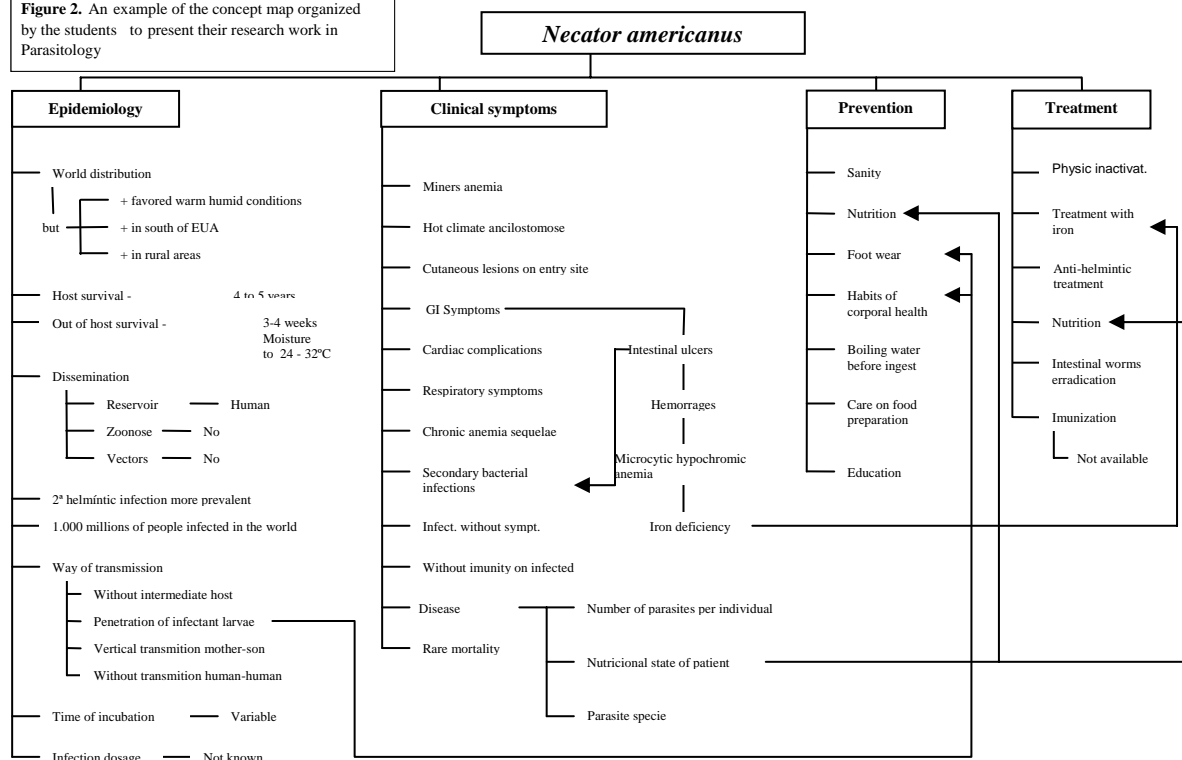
**Figure 2.** An example of the concept map organized by the students to present their research work in Parasitology

*Necator americanus*

**Epidemiology**

World distribution

but

+ favored warm humid conditions

+ in south of EUA

+ in rural areas

Host survival - 4 to 5 years

Out of host survival - 3-4 weeks Moisture to 24 - 32ºC

Dissemination

Reservoir — Human

Zoonose — No

Vectors — No

2ª helmíntic infection more prevalent

1.000 millions of people infected in the world

Way of transmission

Without intermediate host

Penetration of infectant larvae

Vertical transmition mother-son

Without transmition human-human

Time of incubation — Variable

Infection dosage — Not known

**Clinical symptoms**

Miners anemia

Hot climate ancilostomose

Cutaneous lesions on entry site

GI Symptoms

Cardiac complications

Respiratory symptoms

Chronic anemia sequelae

Secondary bacterial infections

Infect. without sympt.

Without imunity on infected

Disease

Rare mortality

Intestinal ulcers

Hemorrages

Microcytic hypochromic anemia

Iron deficiency

Number of parasites per individual

Nutricional state of patient

Parasite specie

**Prevention**

Sanity

Nutrition

Foot wear

Habits of corporal health

Boiling water before ingest

Care on food preparation

Education

**Treatment**

Physic inactivat.

Treatment with iron

Anti-helmintic treatment

Nutrition

Intestinal worms erradication

Imunization

Not available